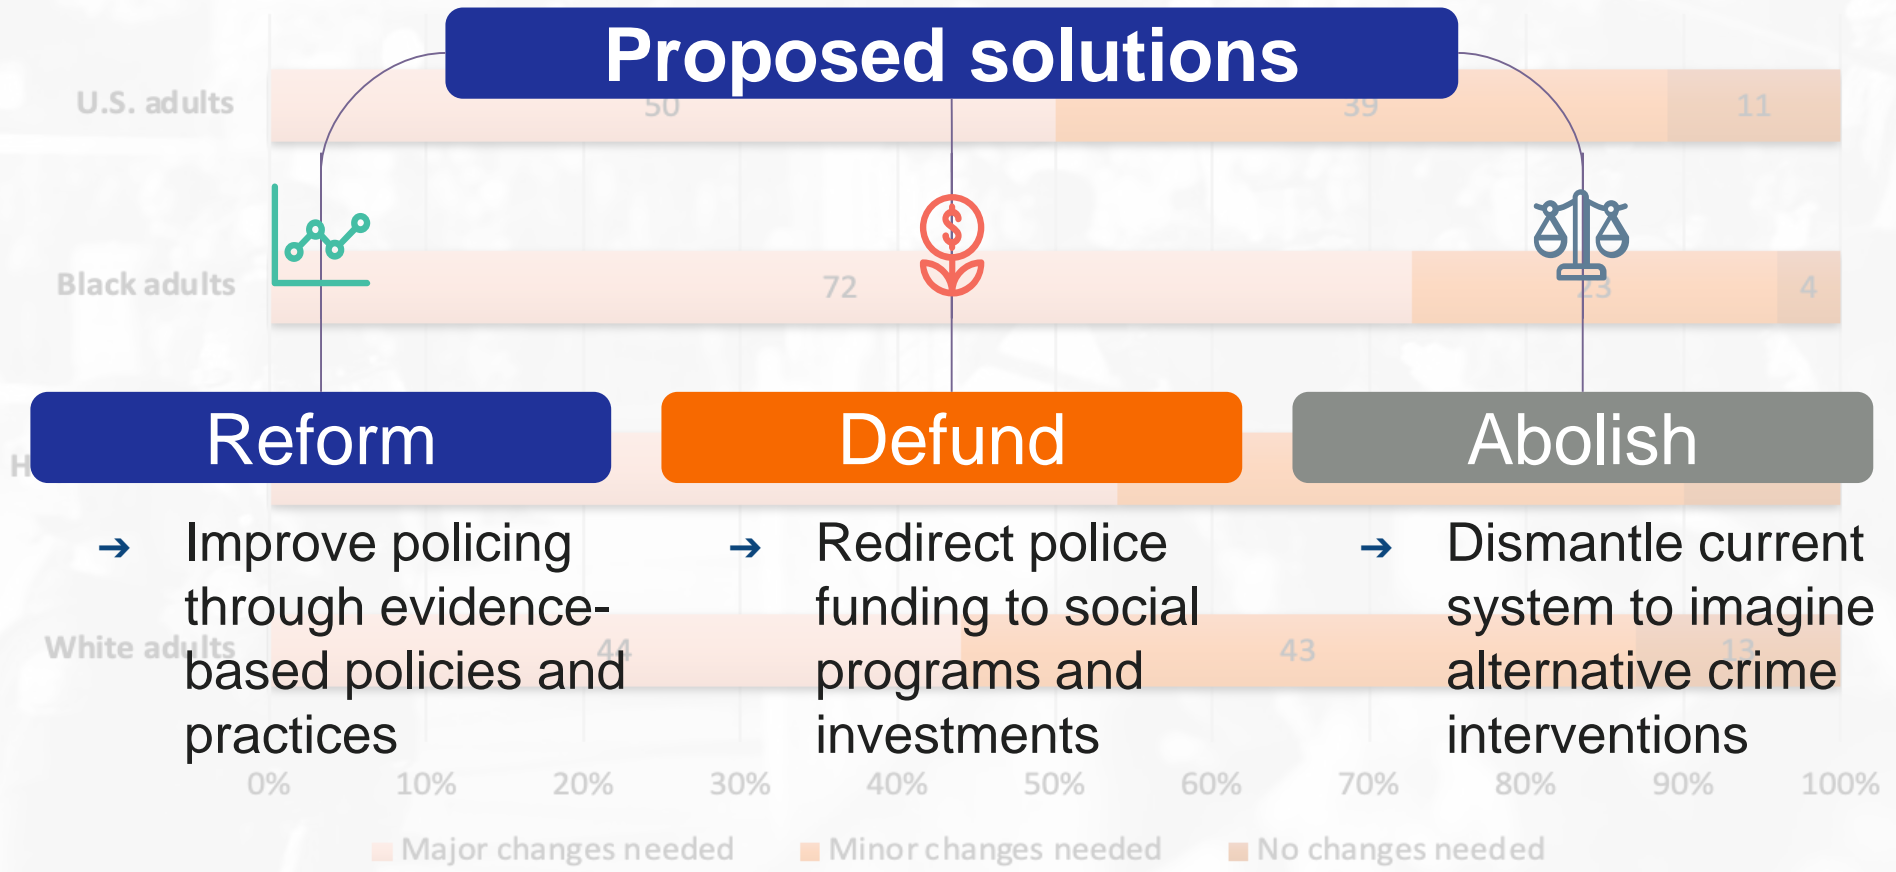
Proposed solutions

U.S. adults 50 39 11

Black adults 72 23 4

White adults 44 43 13

Reform

→ Improve policing through evidence-based policies and practices

Defund

→ Redirect police funding to social programs and investments

Abolish

→ Dismantle current system to imagine alternative crime interventions

0% 10% 20% 30% 40% 50% 60% 70% 80% 90% 100%

Major changes needed Minor changes needed No changes needed